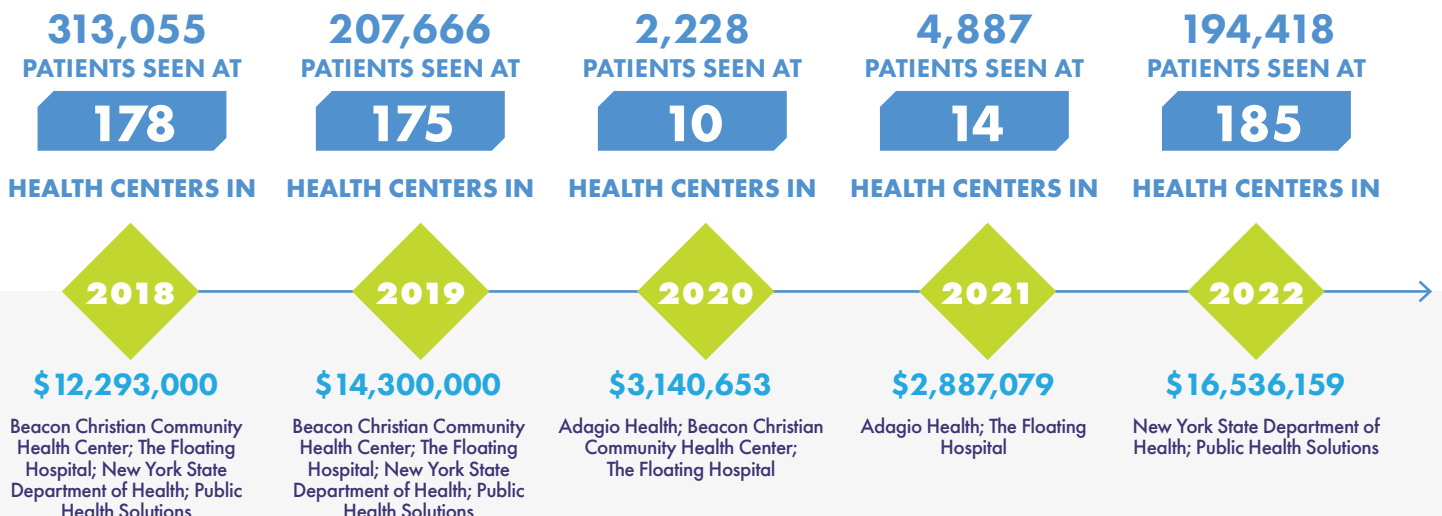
313,055
PATIENTS SEEN AT
178
HEALTH CENTERS IN
2018
$12,293,000
Beacon Christian Community Health Center; The Floating Hospital; New York State Department of Health; Public Health Solutions

207,666
PATIENTS SEEN AT
175
HEALTH CENTERS IN
2019
$14,300,000
Beacon Christian Community Health Center; The Floating Hospital; New York State Department of Health; Public Health Solutions

2,228
PATIENTS SEEN AT
10
HEALTH CENTERS IN
2020
$3,140,653
Adagio Health; Beacon Christian Community Health Center; The Floating Hospital

4,887
PATIENTS SEEN AT
14
HEALTH CENTERS IN
2021
$2,887,079
Adagio Health; The Floating Hospital

194,418
PATIENTS SEEN AT
185
HEALTH CENTERS IN
2022
$16,536,159
New York State Department of Health; Public Health Solutions